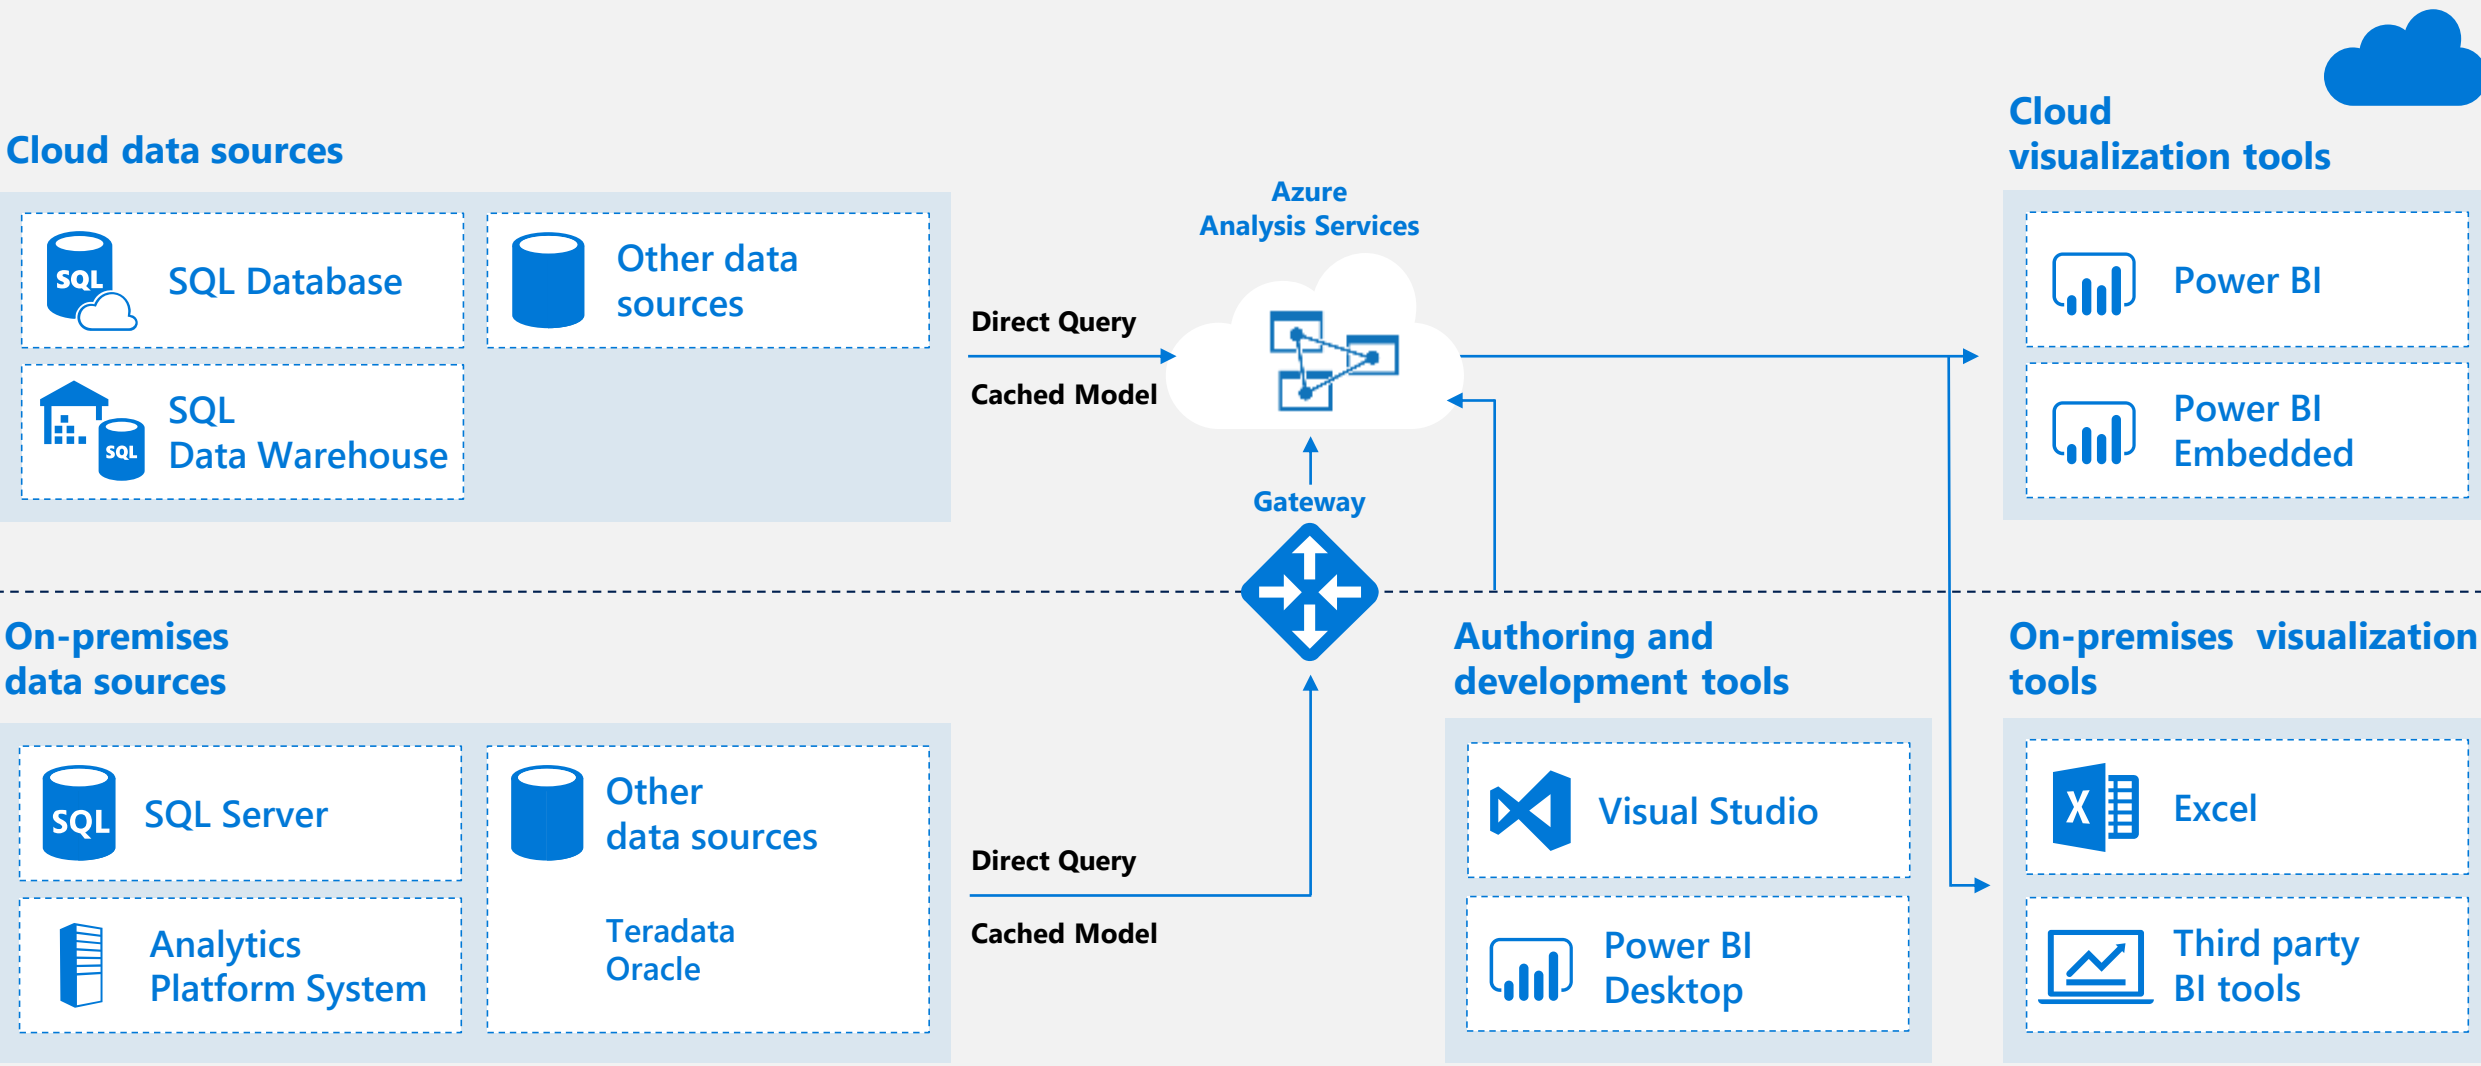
Cloud data sources

SQL SQL Database

Other data sources

SQL Data Warehouse

Azure Analysis Services

Direct Query

Cached Model

Gateway

Cloud visualization tools

Power BI

Power BI Embedded

On-premises data sources

SQL SQL Server

Other data sources

Teradata
Oracle

Analytics Platform System

Direct Query

Cached Model

Authoring and development tools

Visual Studio

Power BI Desktop

On-premises visualization tools

Excel

Third party BI tools